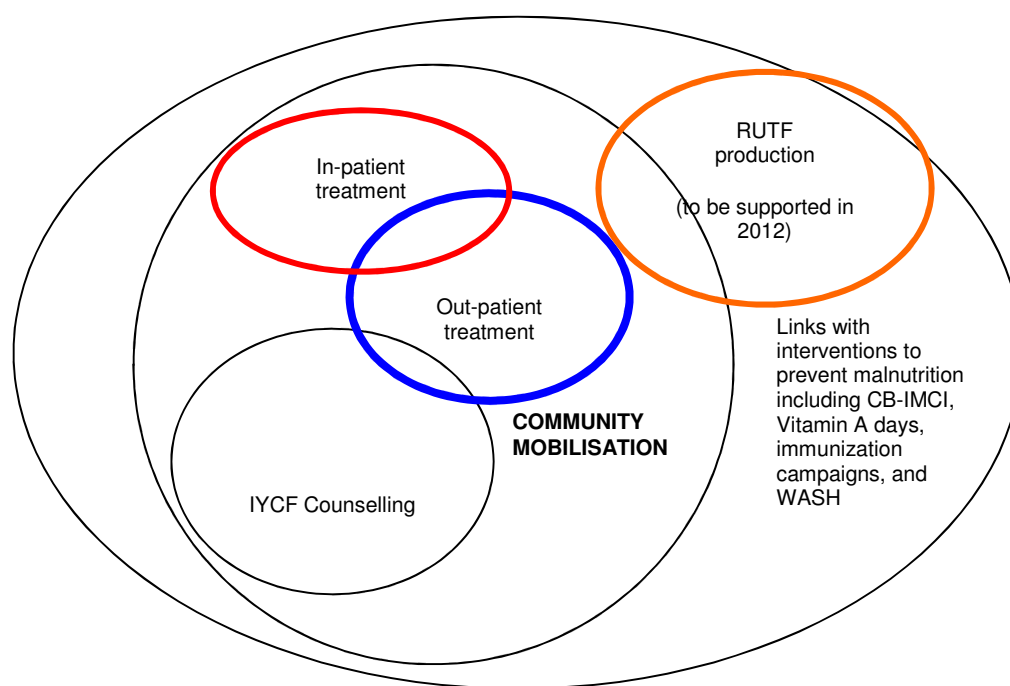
RUTF production

(to be supported in 2012)

In-patient treatment

Out-patient treatment

Links with interventions to prevent malnutrition including CB-IMCI, Vitamin A days, immunization campaigns, and WASH

COMMUNITY MOBILISATION

IYCF Counselling